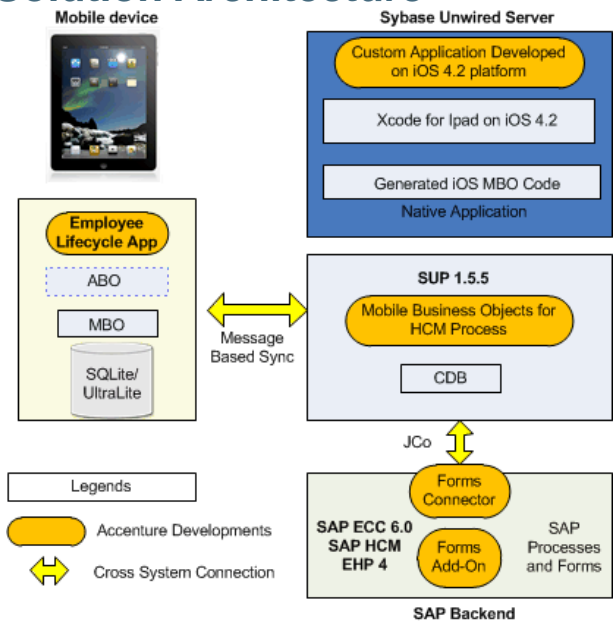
Solution Architecture

Mobile device

Sybase Unwired Server

Custom Application Developed on iOS 4.2 platform

Xcode for Ipad on iOS 4.2

Generated iOS MBO Code

Native Application

Employee Lifecycle App

ABO

MBO

SQLite/ UltraLite

Message Based Sync

SUP 1.5.5

Mobile Business Objects for HCM Process

CDB

JCo

Legends

Accenture Developments

Cross System Connection

Forms Connector

SAP ECC 6.0 SAP HCM EHP 4

Forms Add-On

SAP Processes and Forms

SAP Backend